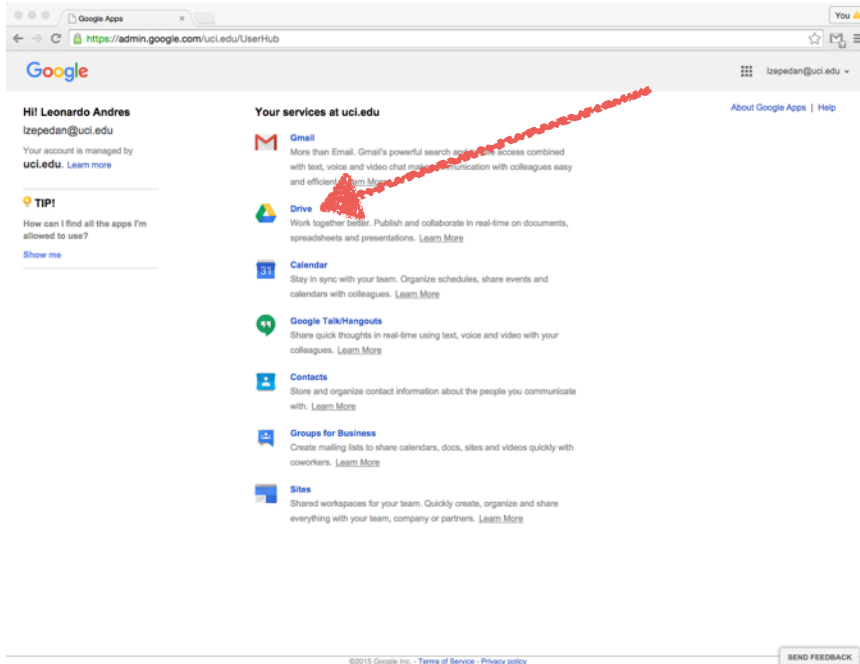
Google Apps

You

https://admin.google.com/uci.edu/UserHub

Google

lzepedan@uci.edu

Hi! Leonardo Andres

lzepedan@uci.edu

Your account is managed by uci.edu. Learn more

TIP!

How can I find all the apps I'm allowed to use?

Show me

Your services at uci.edu

About Google Apps | Help

Gmail
More than Email. Gmail's powerful search a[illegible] access combined with text, voice and video chat make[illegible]munication with colleagues easy and efficient. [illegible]earn More

Drive
Work together better. Publish and collaborate in real-time on documents, spreadsheets and presentations. Learn More

31

Calendar
Stay in sync with your team. Organize schedules, share events and calendars with colleagues. Learn More

Google Talk/Hangouts
Share quick thoughts in real-time using text, voice and video with your colleagues. Learn More

Contacts
Store and organize contact information about the people you communicate with. Learn More

Groups for Business
Create mailing lists to share calendars, docs, sites and videos quickly with coworkers. Learn More

Sites
Shared workspaces for your team. Quickly create, organize and share everything with your team, company or partners. Learn More

©2015 Google Inc. - Terms of Service - Privacy policy

SEND FEEDBACK